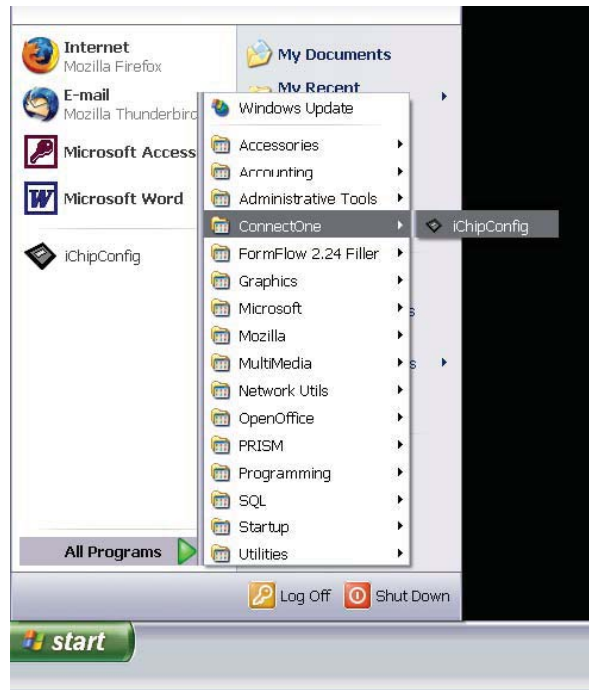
Internet
Mozilla Firefox

E-mail
Mozilla Thunderbird

Microsoft Access

Microsoft Word

iChipConfig

All Programs

My Documents

My Recent

Windows Update

Accessories

Accounting

Administrative Tools

ConnectOne

iChipConfig

FormFlow 2.24 Filler

Graphics

Microsoft

Mozilla

MultiMedia

Network Utils

OpenOffice

PRISM

Programming

SQL

Startup

Utilities

Log Off

Shut Down

start